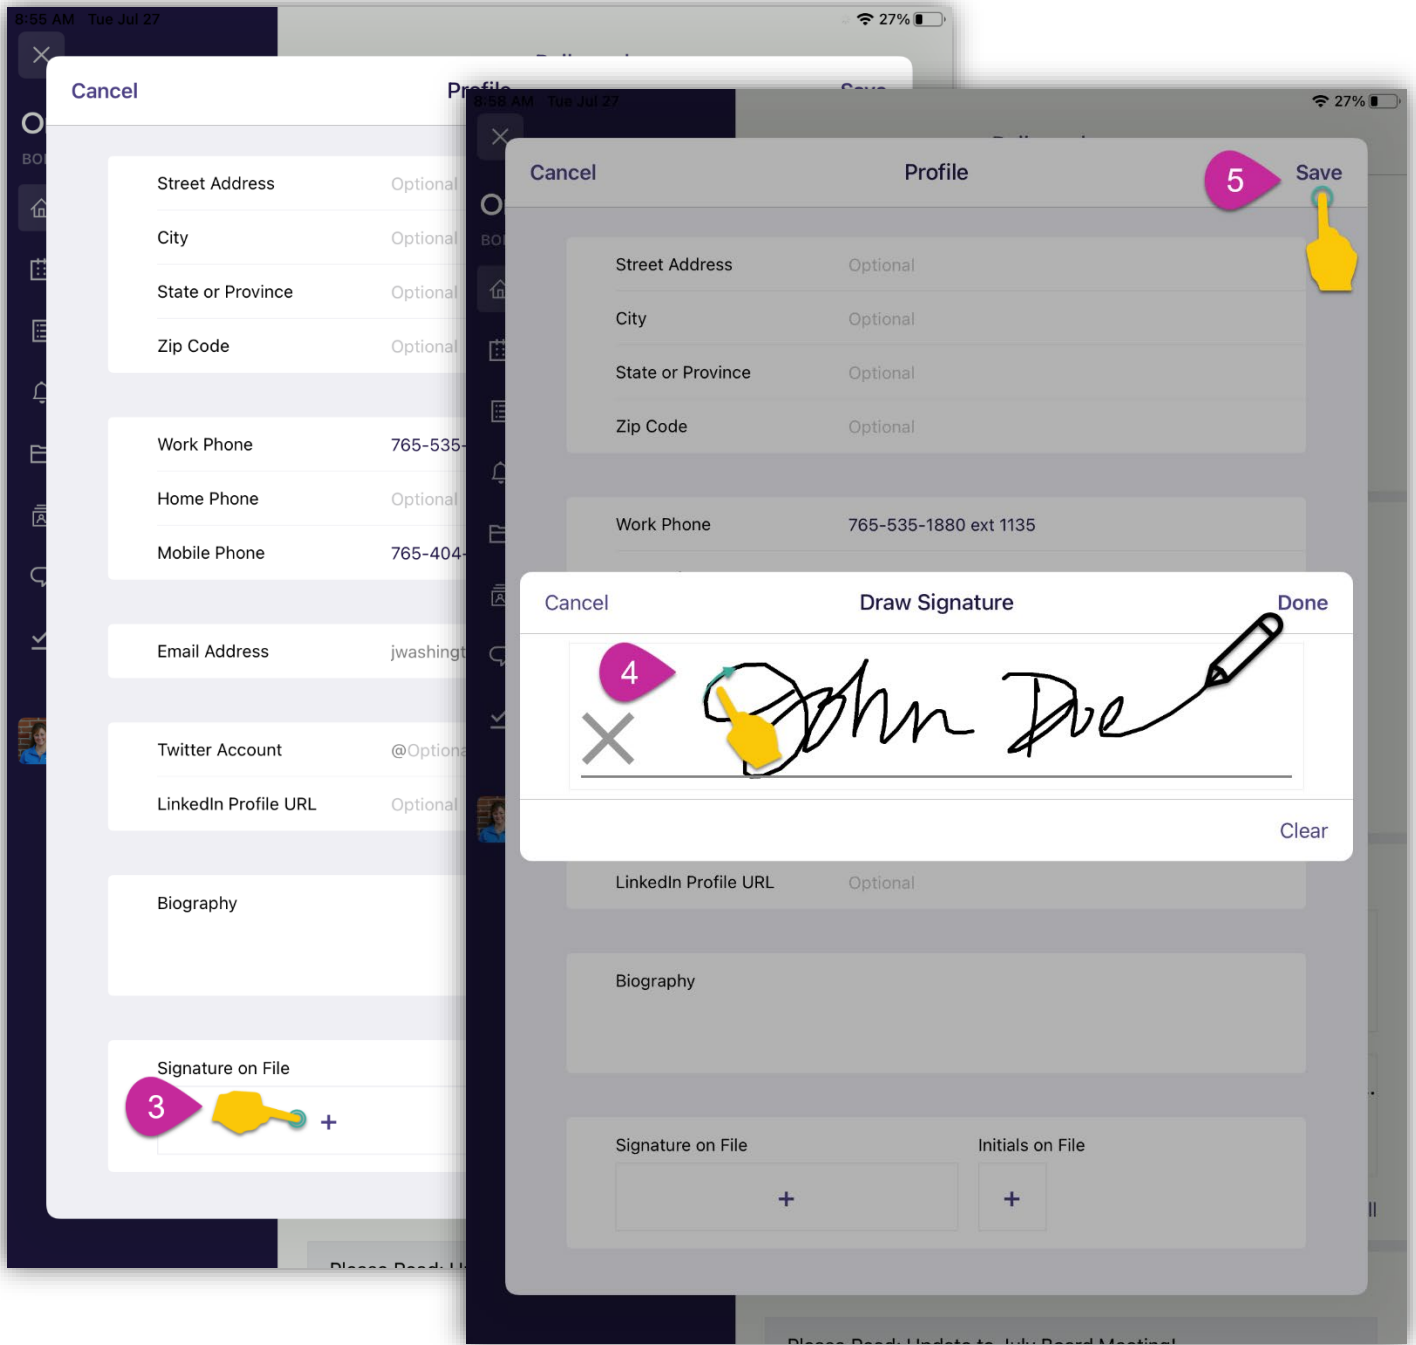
8:55 AM Tue Jul 27
27%

Cancel
Profile

Street Address Optional
City Optional
State or Province Optional
Zip Code Optional

Work Phone 765-535-
Home Phone Optional
Mobile Phone 765-404-

Email Address jwashingt

Twitter Account @Optiona
LinkedIn Profile URL Optional

Biography

Signature on File
3
+

8:58 AM Tue Jul 27
27%

Cancel
Profile
5
Save

Street Address Optional
City Optional
State or Province Optional
Zip Code Optional

Work Phone 765-535-1880 ext 1135

Cancel
Draw Signature
Done
4
John Doe
Clear

LinkedIn Profile URL Optional

Biography

Signature on File
Initials on File
+
+

Please Read: Update to July Board Meeting!